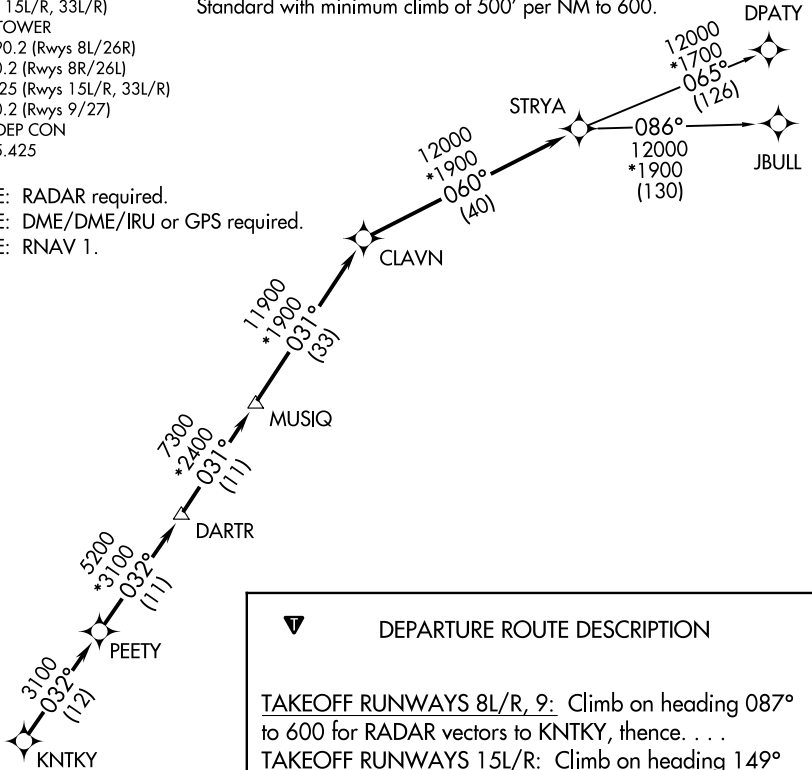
15L/R, 33L/R)
TOWER
0.2 (Rwys 8L/26R)
0.2 (Rwys 8R/26L)
25 (Rwys 15L/R, 33L/R)
0.2 (Rwys 9/27)
DEP CON
5.425

Standard with minimum climb of 500' per NM to 600.

E: RADAR required.
E: DME/DME/IRU or GPS required.
E: RNAV 1.

DPATY

12000
*1700
065°
(126)

STRYA

086°
12000
*1900
(130)

JBULL

12000
*1900
060°
(40)

CLAVN

11900
*1900
031°
(33)

MUSIQ

7300
*2400
031°
(11)

DARTR

5200
*3100
032°
(11)

PEETY

3100
032°
(12)

KNTKY

DEPARTURE ROUTE DESCRIPTION

TAKEOFF RUNWAYS 8L/R, 9: Climb on heading 087° to 600 for RADAR vectors to KNTKY, thence. . . .
TAKEOFF RUNWAYS 15L/R: Climb on heading 149°